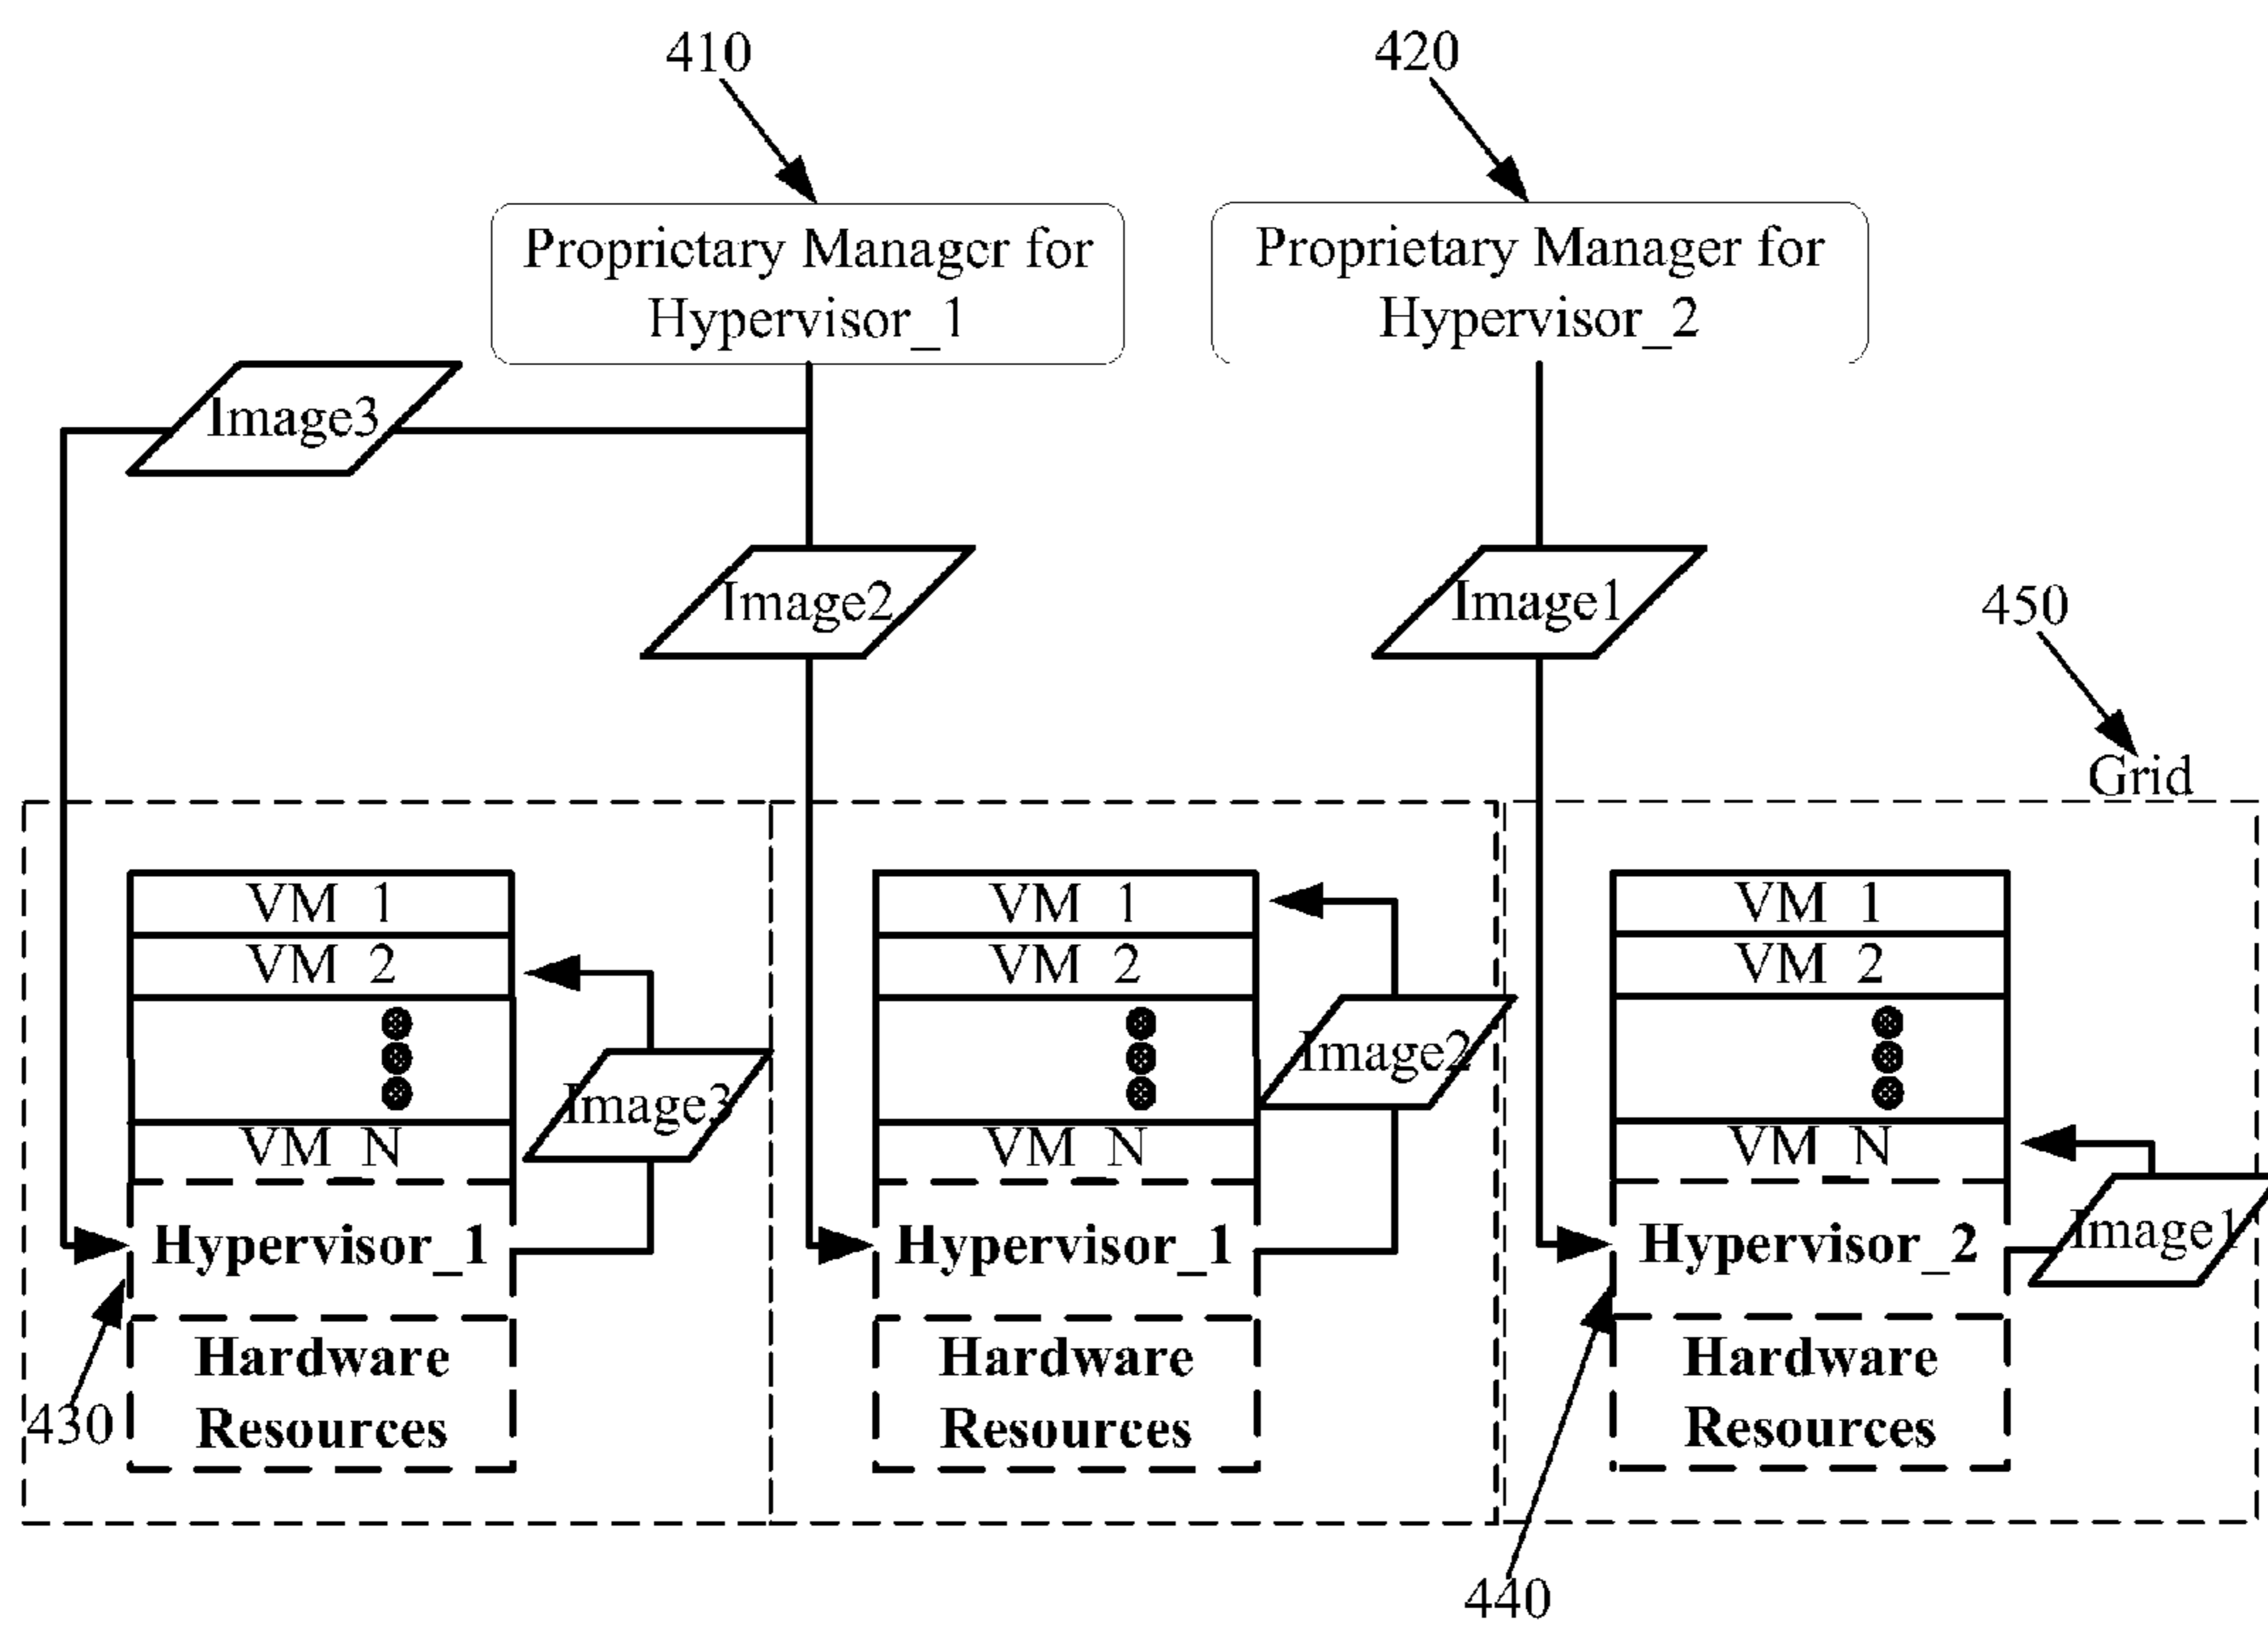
410

420

Proprietary Manager for Hypervisor_1

Proprietary Manager for Hypervisor_2

Image3

Image2

Image1

450

Grid

VM 1
VM 2
VM_N

Image3

Hypervisor_1

Hardware Resources

430

VM 1
VM 2
VM_N

Image2

Hypervisor_1

Hardware Resources

VM 1
VM 2
VM_N

Image1

Hypervisor_2

Hardware Resources

440